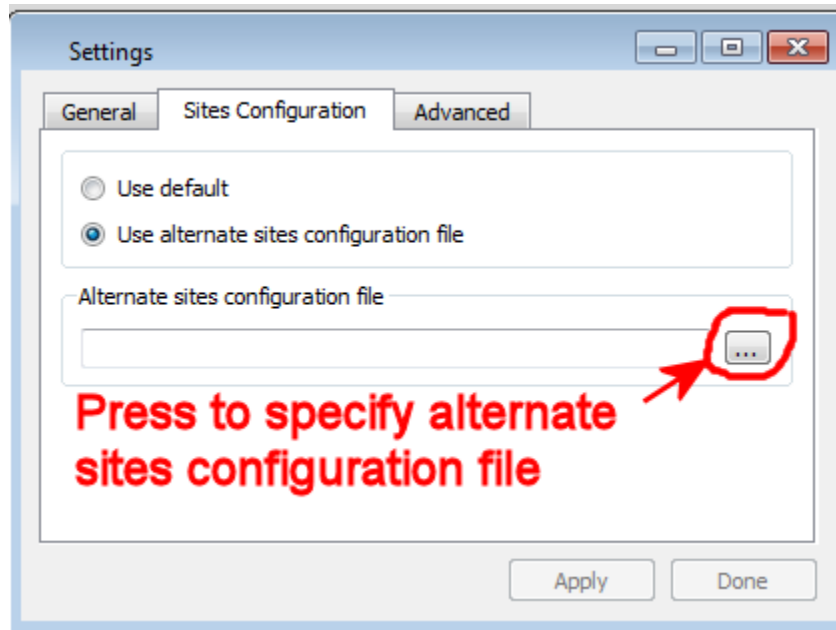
Settings

General | Sites Configuration | Advanced

Use default

Use alternate sites configuration file

Alternate sites configuration file

...

Press to specify alternate sites configuration file

Apply | Done